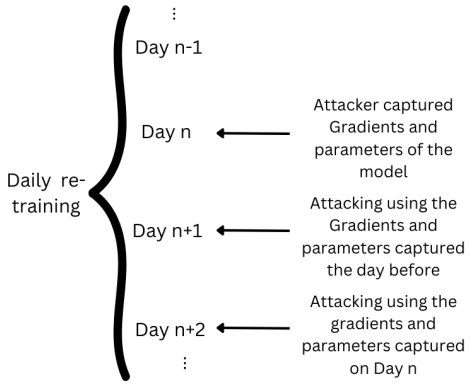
Daily retraining

⋮

Day n-1

Day n

Attacker captured Gradients and parameters of the model

Day n+1

Attacking using the Gradients and parameters captured the day before

Day n+2

Attacking using the gradients and parameters captured on Day n

⋮